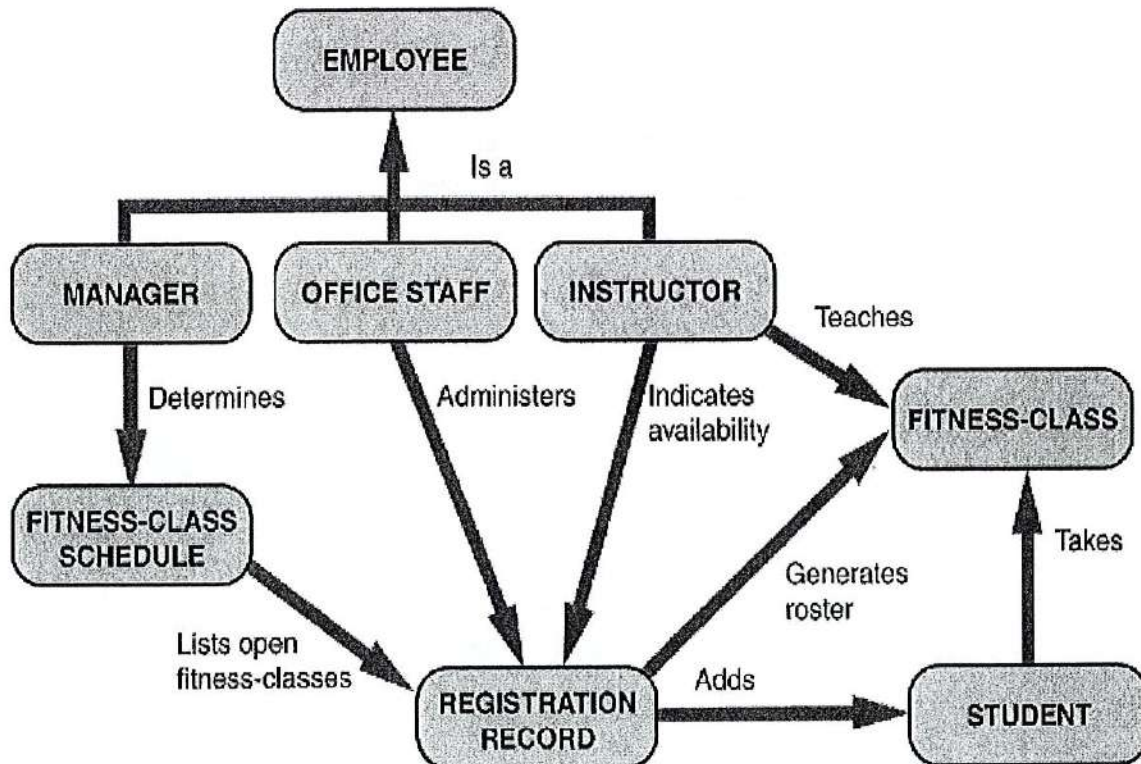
EMPLOYEE

Is a

MANAGER

OFFICE STAFF

INSTRUCTOR

Teaches

Determines

Administers

Indicates availability

FITNESS-CLASS

FITNESS-CLASS SCHEDULE

Takes

Generates roster

Lists open fitness-classes

Adds

REGISTRATION RECORD

STUDENT